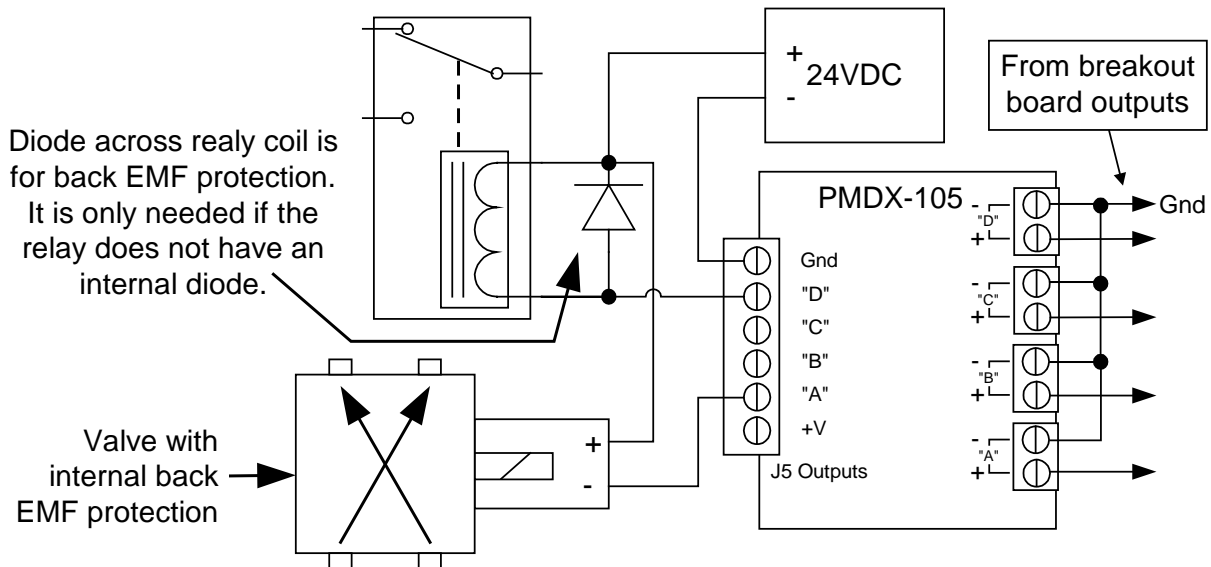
+ 24VDC -

From breakout board outputs

Diode across realy coil is for back EMF protection. It is only needed if the relay does not have an internal diode.

PMDX-105

- "D" +

Gnd

- "C" +

- "B" +

- "A" +

Gnd
"D"
"C"
"B"
"A"
+V

J5 Outputs

Valve with internal back EMF protection

+
-